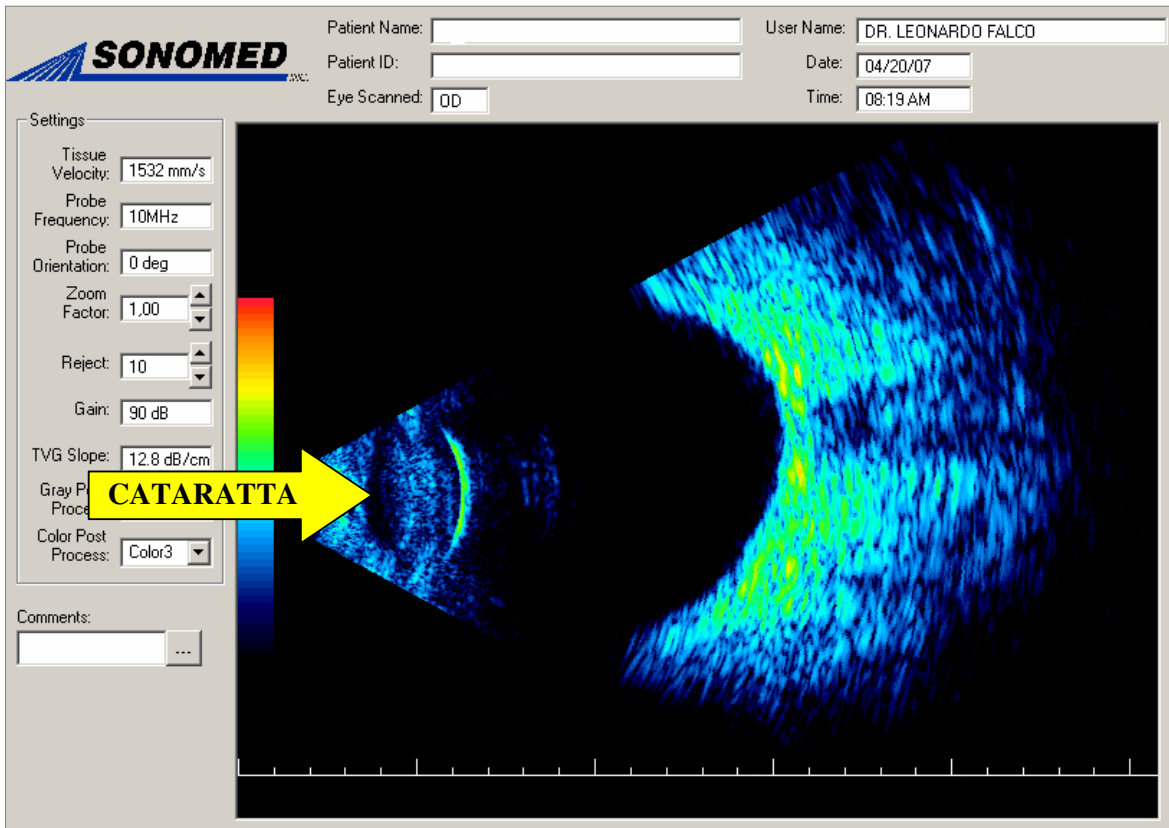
SONOMED INC.

Patient Name:
Patient ID:
Eye Scanned: OD

User Name: DR. LEONARDO FALCO
Date: 04/20/07
Time: 08:19 AM

Settings
Tissue Velocity: 1532 mm/s
Probe Frequency: 10MHz
Probe Orientation: 0 deg
Zoom Factor: 1,00
Reject: 10
Gain: 90 dB
TVG Slope: 12.8 dB/cm
Gray P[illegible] Proce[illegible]
Color Post Process: Color3

Comments:
...

CATARATTA